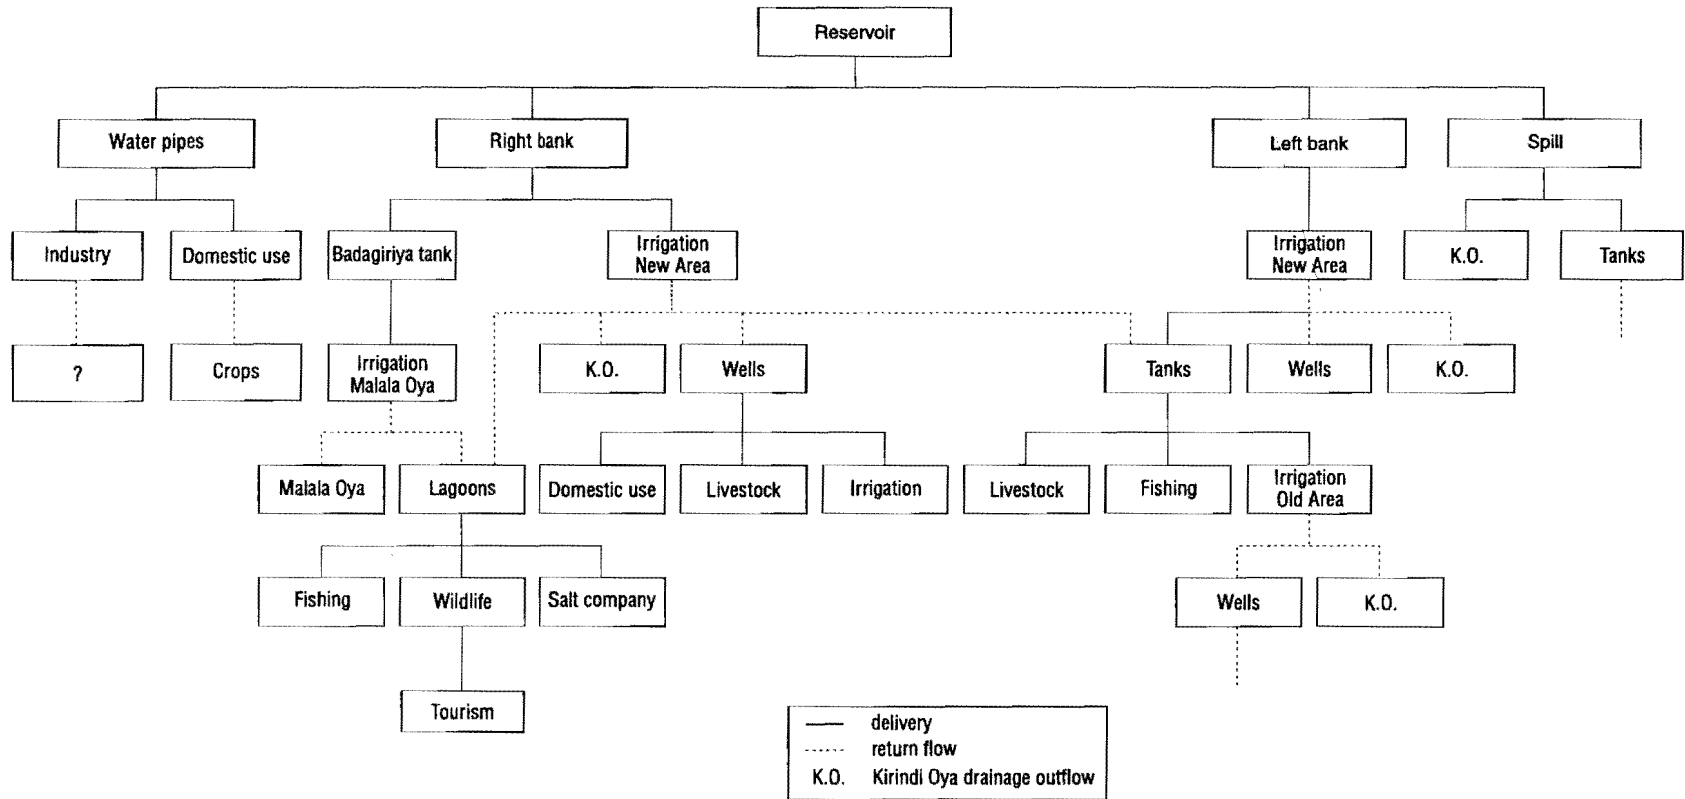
Reservoir

Water pipes

Right bank

Left bank

Spill

Industry

Domestic use

Badagiriya tank

Irrigation New Area

Irrigation New Area

K.O.

Tanks

?

Crops

Irrigation Malala Oya

K.O.

Wells

Tanks

Wells

K.O.

Malala Oya

Lagoons

Domestic use

Livestock

Irrigation

Livestock

Fishing

Irrigation Old Area

Fishing

Wildlife

Salt company

Wells

K.O.

Tourism

delivery
return flow
K.O. Kirindi Oya drainage outflow